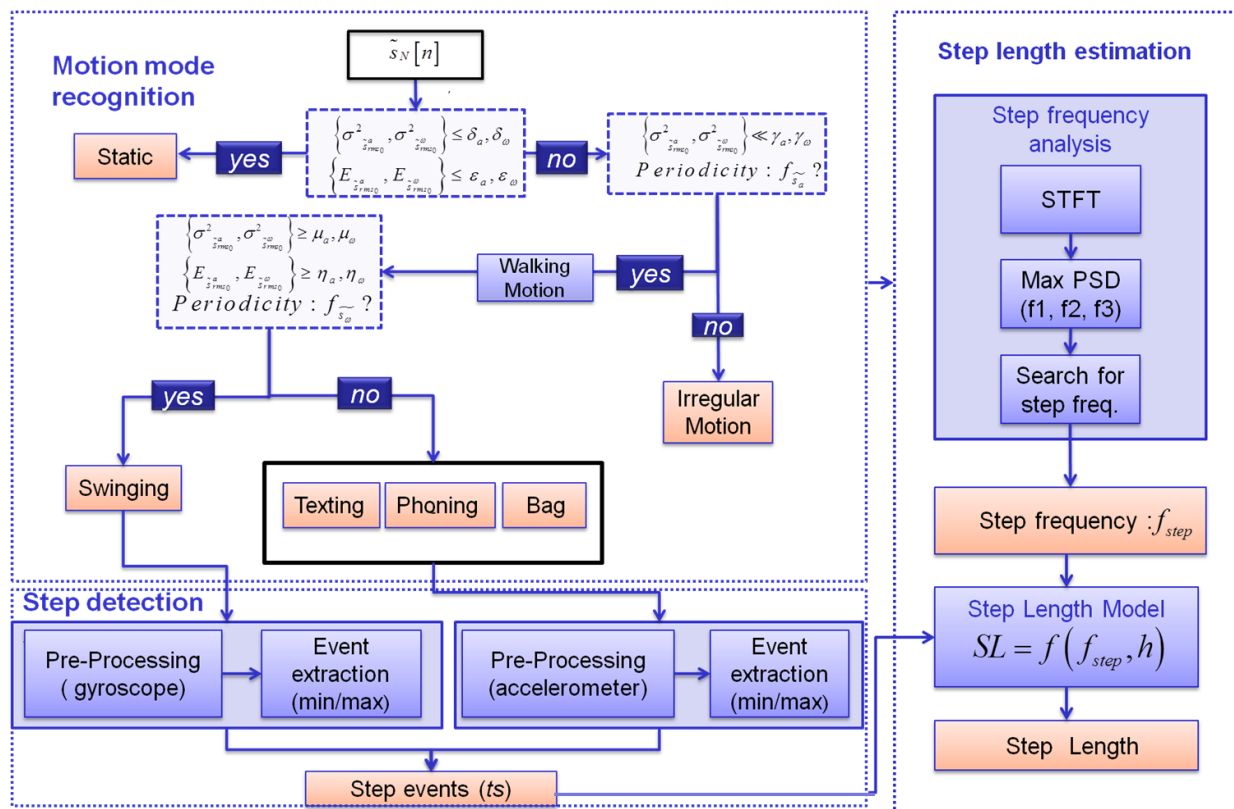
Motion mode recognition

$\tilde{s}_N[n]$

$\left\{\sigma^2_{\tilde{s}^a_{rms_0}}, \sigma^2_{\tilde{s}^\omega_{rms_0}}\right\} \leq \delta_a, \delta_\omega$
$\left\{E_{\tilde{s}^a_{rms_0}}, E_{\tilde{s}^\omega_{rms_0}}\right\} \leq \varepsilon_a, \varepsilon_\omega$

Static

yes

no

$\left\{\sigma^2_{\tilde{s}^a_{rms_0}}, \sigma^2_{\tilde{s}^\omega_{rms_0}}\right\} \ll \gamma_a, \gamma_\omega$
$Periodicity: f_{\tilde{s}_a}$ ?

$\left\{\sigma^2_{\tilde{s}^a_{rms_0}}, \sigma^2_{\tilde{s}^\omega_{rms_0}}\right\} \geq \mu_a, \mu_\omega$
$\left\{E_{\tilde{s}^a_{rms_0}}, E_{\tilde{s}^\omega_{rms_0}}\right\} \geq \eta_a, \eta_\omega$
$Periodicity: f_{\tilde{s}_\omega}$ ?

Walking Motion

yes

no

Irregular Motion

yes

no

Swinging

Texting

Phoning

Bag

Step detection

Pre-Processing ( gyroscope)

Event extraction (min/max)

Pre-Processing (accelerometer)

Event extraction (min/max)

Step events (ts)

Step length estimation

Step frequency analysis

STFT

Max PSD (f1, f2, f3)

Search for step freq.

Step frequency : $f_{step}$

Step Length Model
$SL = f\left(f_{step}, h\right)$

Step Length